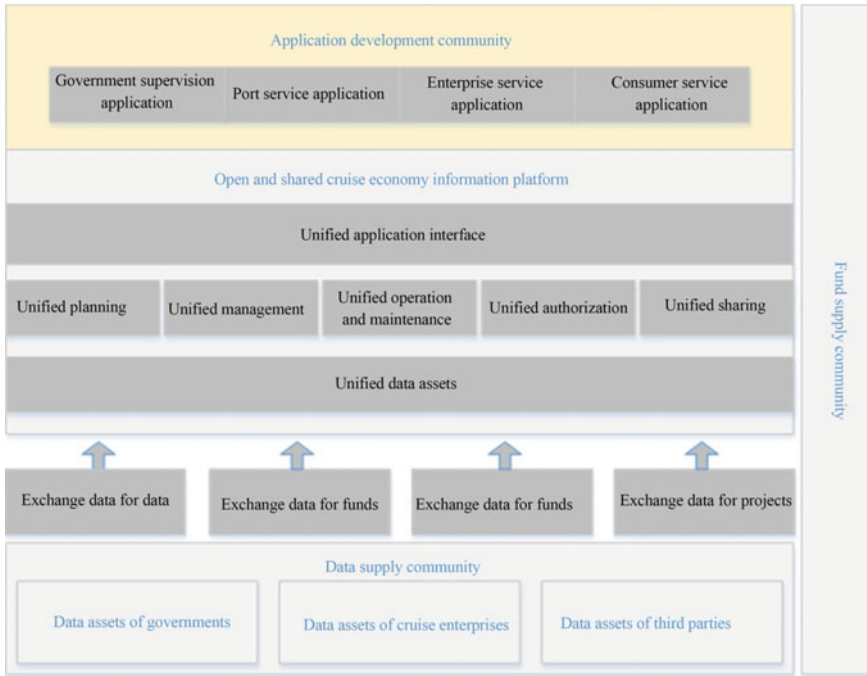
Application development community

Government supervision application

Port service application

Enterprise service application

Consumer service application

Open and shared cruise economy information platform

Unified application interface

Unified planning

Unified management

Unified operation and maintenance

Unified authorization

Unified sharing

Unified data assets

Exchange data for data

Exchange data for funds

Exchange data for funds

Exchange data for projects

Data supply community

Data assets of governments

Data assets of cruise enterprises

Data assets of third parties

Fund supply community